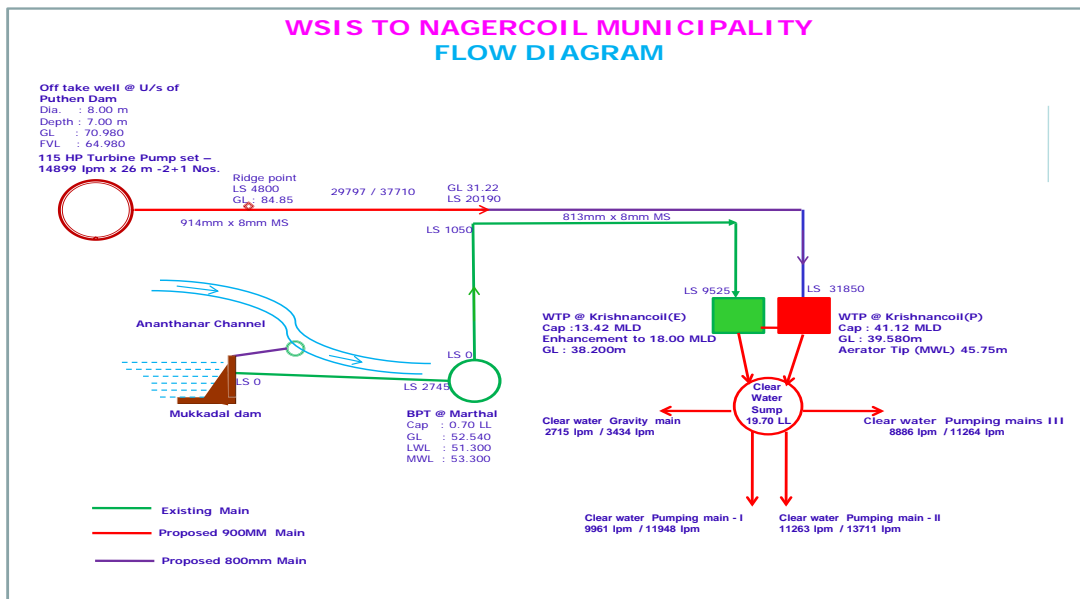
WSIS TO NAGERCOIL MUNICIPALITY
FLOW DIAGRAM

Off take well @ U/s of Puthen Dam
Dia. : 8.00 m
Depth : 7.00 m
GL : 70.980
FVL : 64.980
115 HP Turbine Pump set – 14899 lpm x 26 m -2+1 Nos.

Ridge point
LS 4800
GL : 84.85

29797 / 37710

GL 31.22
LS 20190

914mm x 8mm MS

813mm x 8mm MS

LS 1050

LS 9525

LS 31850

Ananthanar Channel

LS 0

LS 0

LS 2745

Mukkadal dam

WTP @ Krishnancoil(E)
Cap :13.42 MLD
Enhancement to 18.00 MLD
GL : 38.200m

WTP @ Krishnancoil(P)
Cap : 41.12 MLD
GL : 39.580m
Aerator Tip (MWL) 45.75m

Clear Water Sump
19.70 LL

BPT @ Marthal
Cap : 0.70 LL
GL : 52.540
LWL : 51.300
MWL : 53.300

Clear water Gravity main
2715 lpm / 3434 lpm

Clear water Pumping mains III
8886 lpm / 11264 lpm

Existing Main
Proposed 900MM Main
Proposed 800mm Main

Clear water Pumping main - I
9961 lpm / 11948 lpm

Clear water Pumping main - II
11263 lpm / 13711 lpm